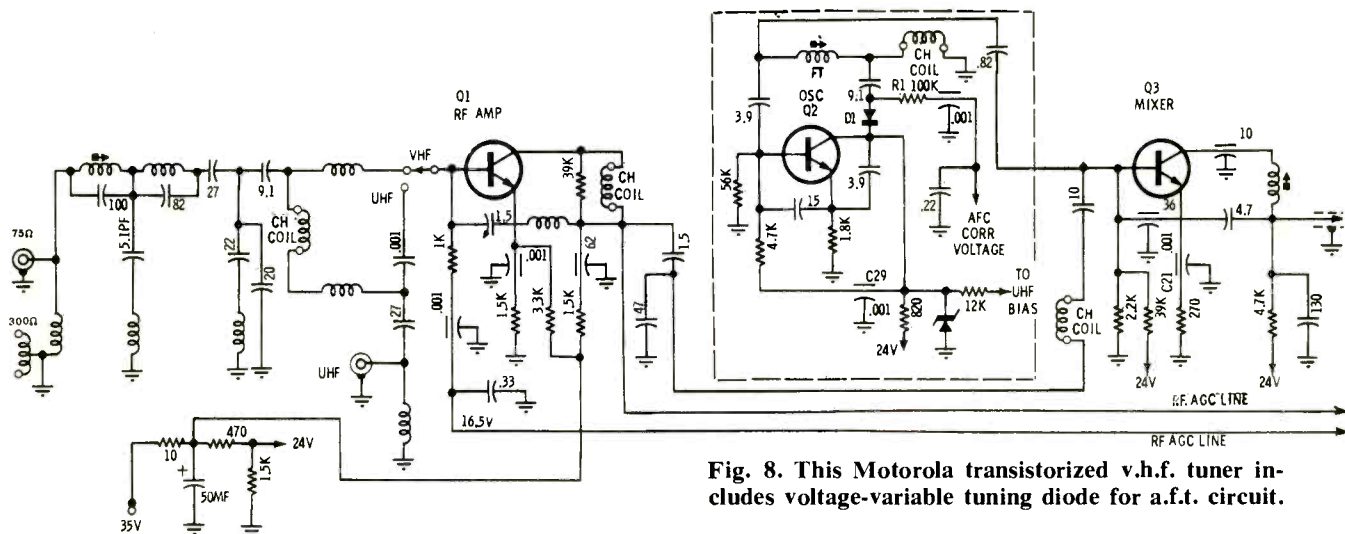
Q1
RF AMP

Q3
MIXER

OSC
Q2

FT

CH COIL

.82

9.1

R1 100K

D1

.001

3.9

3.9

56K

.15

4.7K

1.8K

.22

AFC CORR VOLTAGE

C29

.001

820

12K

TO UHF BIAS

24V

10

10

36

4.7

.001

C21

2.2K

39K

270

4.7K

130

CH COIL

24V

24V

I.F. AGC LINE

RF AGC LINE

75Ω

300Ω

100

.82

27

9.1

5.1PF

22

20

CH COIL

VHF

UHF

.001

27

UHF

1.5

1K

.001

.001

1.5K

3.3K

1.5K

62

39K

CH COIL

1.5

47

.33

16.5V

10

470

24V

50MF

1.5K

35V

Fig. 8. This Motorola transistorized v.h.f. tuner includes voltage-variable tuning diode for a.f.t. circuit.